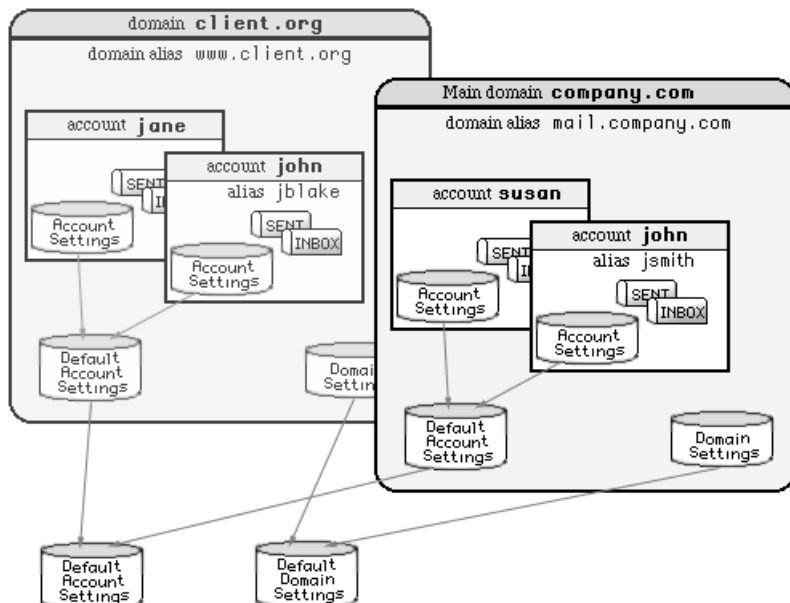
domain **client.org**

domain alias www.client.org

account **jane**

SENT

IN

Account Settings

account **john**

alias jblake

SENT

INBOX

Account Settings

Default Account Settings

Domai Setti

Main domain **company.com**

domain alias mail.company.com

account **susan**

SENT

IN

Account Settings

account **john**

alias jsmith

SENT

INBOX

Account Settings

Default Account Settings

Domain Settings

Default Account Settings

Default Domain Settings